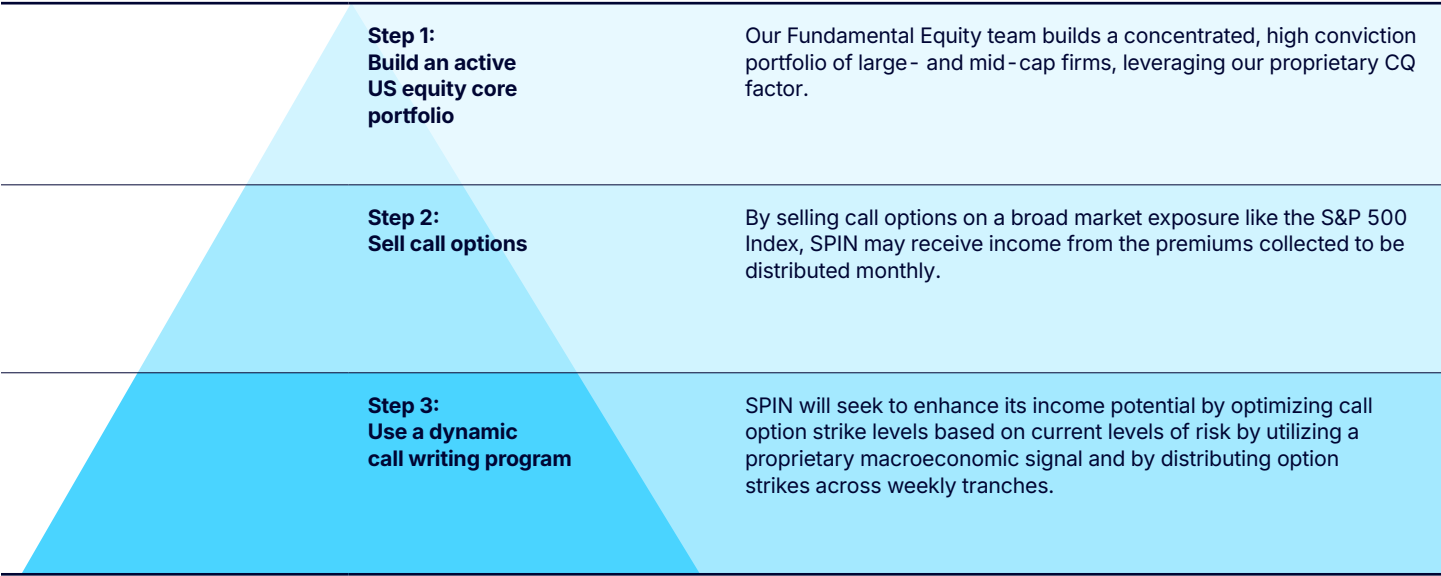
Step 1:
Build an active US equity core portfolio

Our Fundamental Equity team builds a concentrated, high conviction portfolio of large- and mid-cap firms, leveraging our proprietary CQ factor.

Step 2:
Sell call options

By selling call options on a broad market exposure like the S&P 500 Index, SPIN may receive income from the premiums collected to be distributed monthly.

Step 3:
Use a dynamic call writing program

SPIN will seek to enhance its income potential by optimizing call option strike levels based on current levels of risk by utilizing a proprietary macroeconomic signal and by distributing option strikes across weekly tranches.